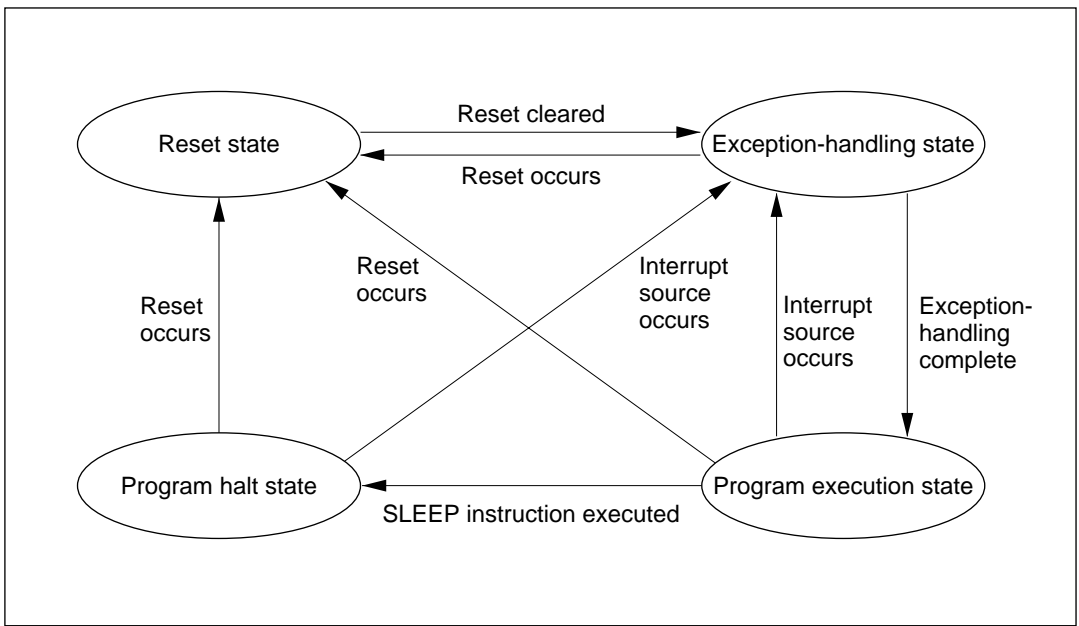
Reset state

Reset cleared

Reset occurs

Exception-handling state

Reset occurs

Reset occurs

Interrupt source occurs

Interrupt source occurs

Exception-handling complete

Program halt state

SLEEP instruction executed

Program execution state